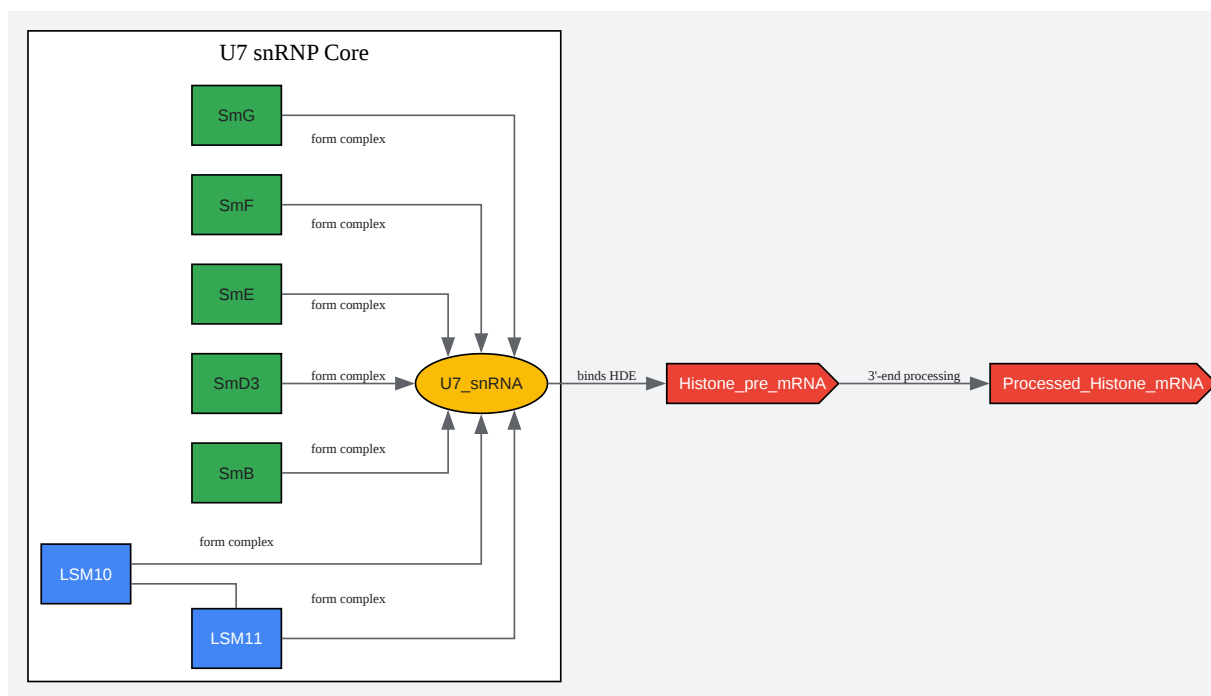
U7 snRNP Core

SmG

form complex

SmF

form complex

SmE

form complex

SmD3

form complex

U7_snRNA

binds HDE

Histone_pre_mRNA

3'-end processing

Processed_Histone_mRNA

SmB

form complex

form complex

LSM10

form complex

LSM11